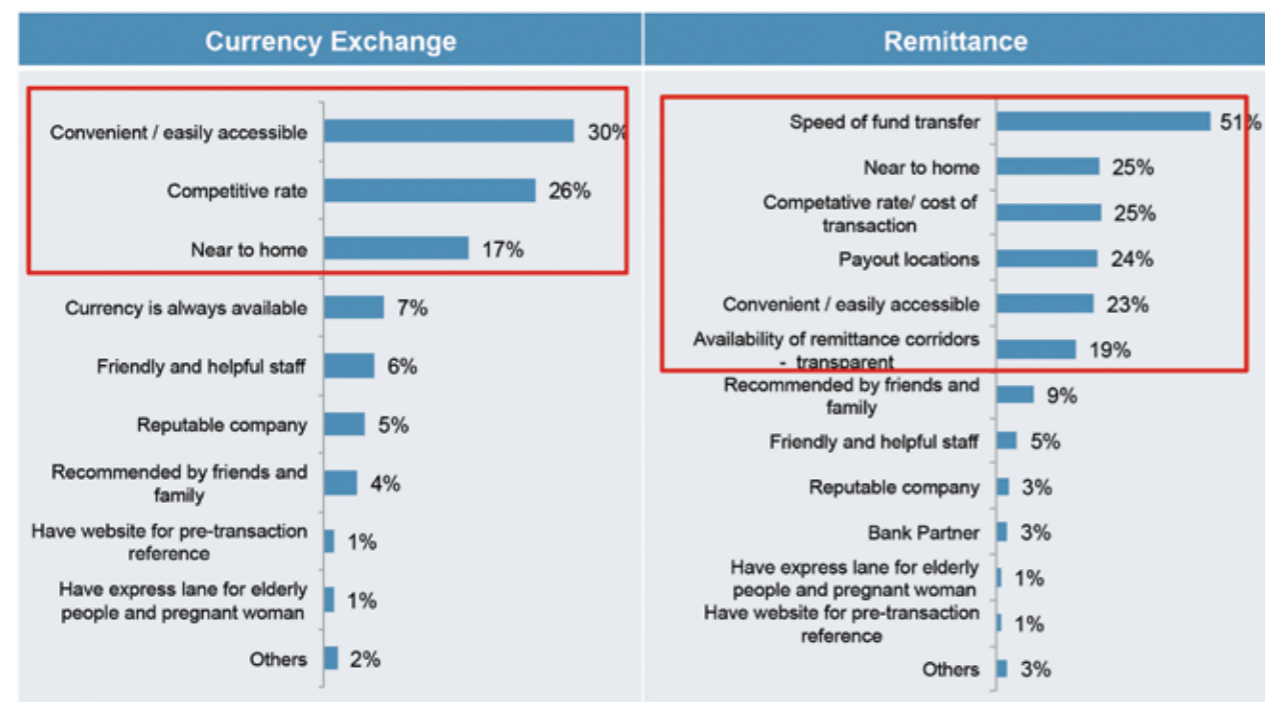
Currency Exchange

Convenient / easily accessible 30%
Competitive rate 26%
Near to home 17%
Currency is always available 7%
Friendly and helpful staff 6%
Reputable company 5%
Recommended by friends and family 4%
Have website for pre-transaction reference 1%
Have express lane for elderly people and pregnant woman 1%
Others 2%

Remittance

Speed of fund transfer 51%
Near to home 25%
Competative rate/ cost of transaction 25%
Payout locations 24%
Convenient / easily accessible 23%
Availability of remittance corridors - transparent 19%
Recommended by friends and family 9%
Friendly and helpful staff 5%
Reputable company 3%
Bank Partner 3%
Have express lane for elderly people and pregnant woman 1%
Have website for pre-transaction reference 1%
Others 3%